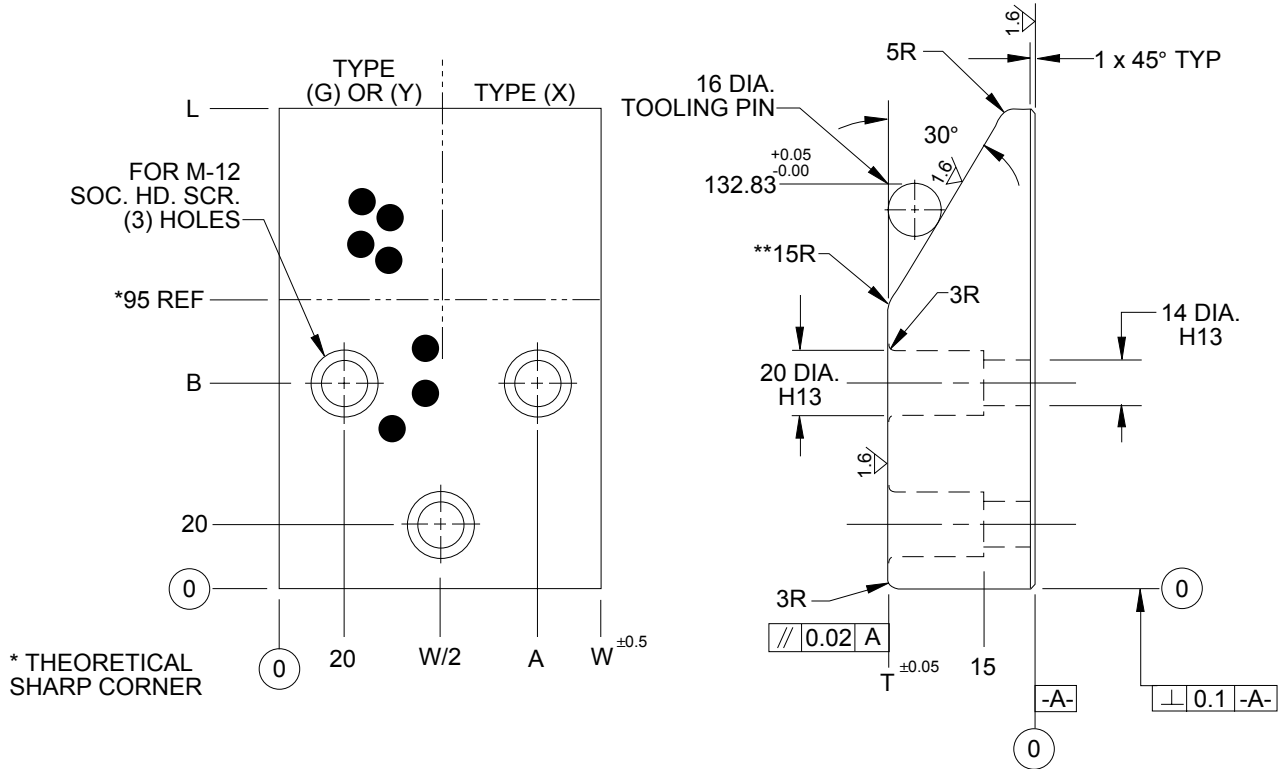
TYPE (G) OR (Y)

TYPE (X)

L

FOR M-12 SOC. HD. SCR. (3) HOLES

*95 REF

B

20

0

0

20

W/2

A

W $^{\pm0.5}$

* THEORETICAL SHARP CORNER

1.6

5R

1 x 45° TYP

16 DIA. TOOLING PIN

30°

132.83 $^{+0.05}_{-0.00}$

1.6

**15R

3R

14 DIA. H13

20 DIA. H13

1.6

3R

0

| // | 0.02 | A |
|---|---|---|

T $^{\pm0.05}$

15

-A-

| ⊥ | 0.1 | -A- |
|---|---|---|

0